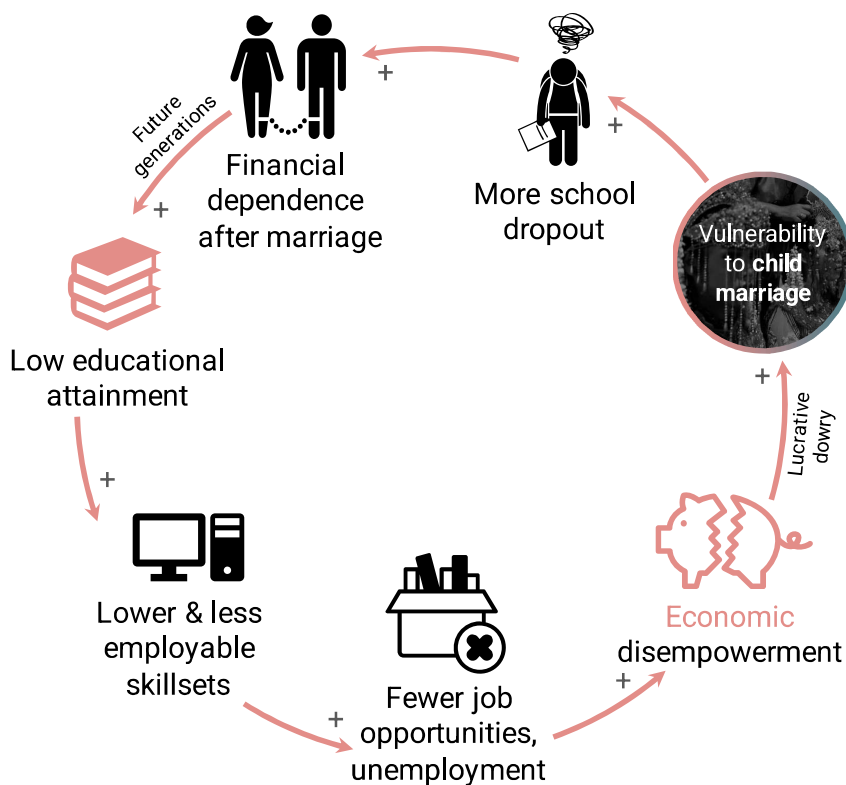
+

Future generations

Financial dependence after marriage

+

More school dropout

+

Vulnerability to child marriage

Low educational attainment

+

+

Lucrative dowry

Lower & less employable skillsets

Economic disempowerment

+

+

Fewer job opportunities, unemployment